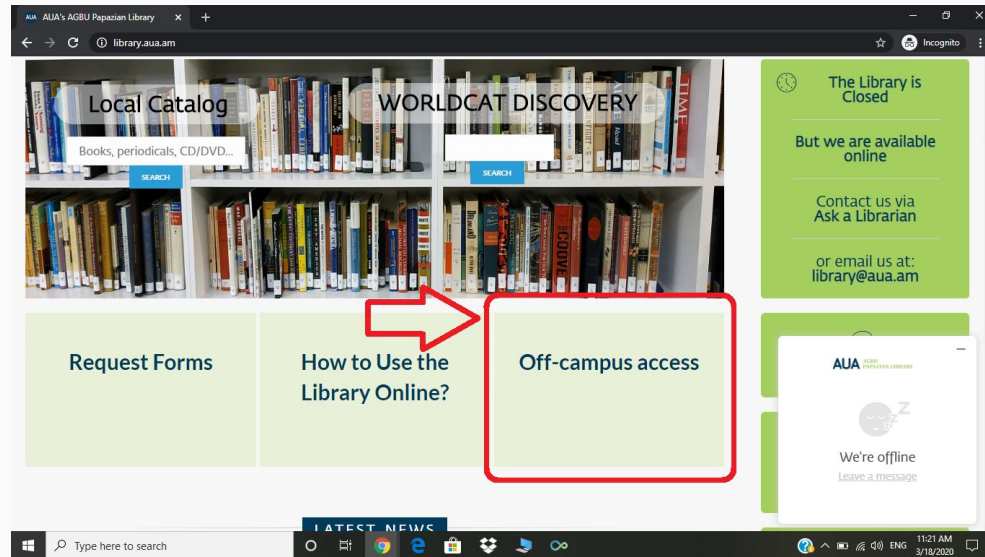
AUA AUA's AGBU Papazian Library ×
library.aua.am
Incognito

Local Catalog
Books, periodicals, CD/DVD...
SEARCH

WORLDCAT DISCOVERY
SEARCH

The Library is Closed

But we are available online

Contact us via Ask a Librarian

or email us at: library@aua.am

Request Forms

How to Use the Library Online?

Off-campus access

AUA AGBU PAPAZIAN LIBRARY

We're offline
Leave a message

LATEST NEWS

Type here to search
ENG 11:21 AM 3/18/2020